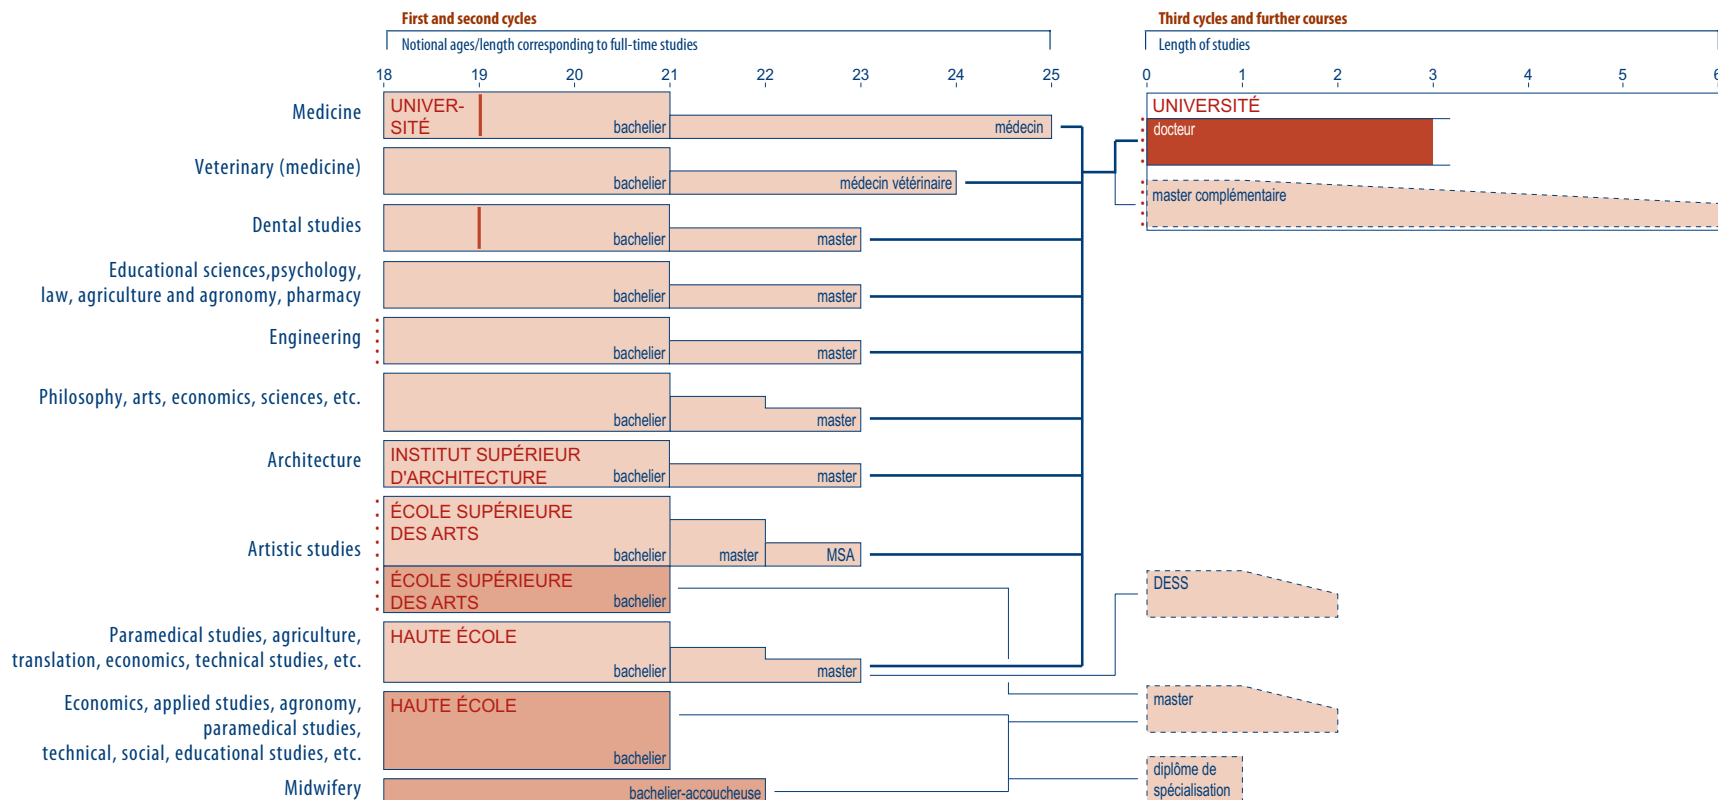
First and second cycles

Notional ages/length corresponding to full-time studies

Third cycles and further courses

Length of studies

18 19 20 21 22 23 24 25

0 1 2 3 4 5 6

Medicine

UNIVERSITÉ

bachelier

médecin

UNIVERSITÉ

docteur

Veterinary (medicine)

bachelier

médecin vétérinaire

master complémentaire

Dental studies

bachelier

master

Educational sciences,psychology, law, agriculture and agronomy, pharmacy

bachelier

master

Engineering

bachelier

master

Philosophy, arts, economics, sciences, etc.

bachelier

master

Architecture

INSTITUT SUPÉRIEUR D'ARCHITECTURE

bachelier

master

Artistic studies

ÉCOLE SUPÉRIEURE DES ARTS

bachelier

master

MSA

ÉCOLE SUPÉRIEURE DES ARTS

bachelier

DESS

Paramedical studies, agriculture, translation, economics, technical studies, etc.

HAUTE ÉCOLE

bachelier

master

master

Economics, applied studies, agronomy, paramedical studies, technical, social, educational studies, etc.

HAUTE ÉCOLE

bachelier

Midwifery

bachelier-accoucheuse

diplôme de spécialisation